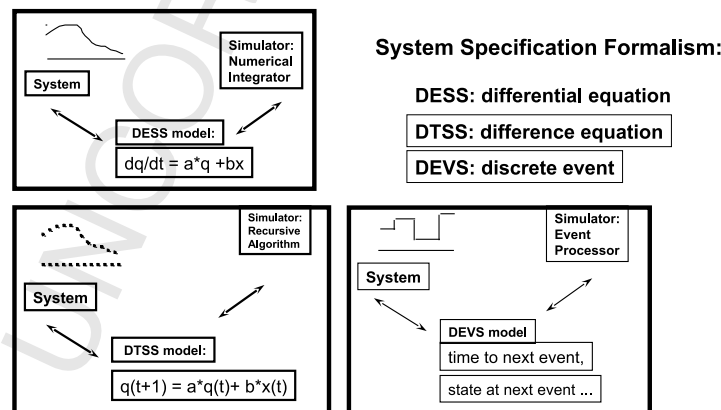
Simulator: Numerical Integrator

System

DESS model:

dq/dt = a*q +bx

System Specification Formalism:

DESS: differential equation

DTSS: difference equation

DEVS: discrete event

Simulator: Recursive Algorithm

System

DTSS model:

q(t+1) = a*q(t)+ b*x(t)

Simulator: Event Processor

System

DEVS model

time to next event,

state at next event ...